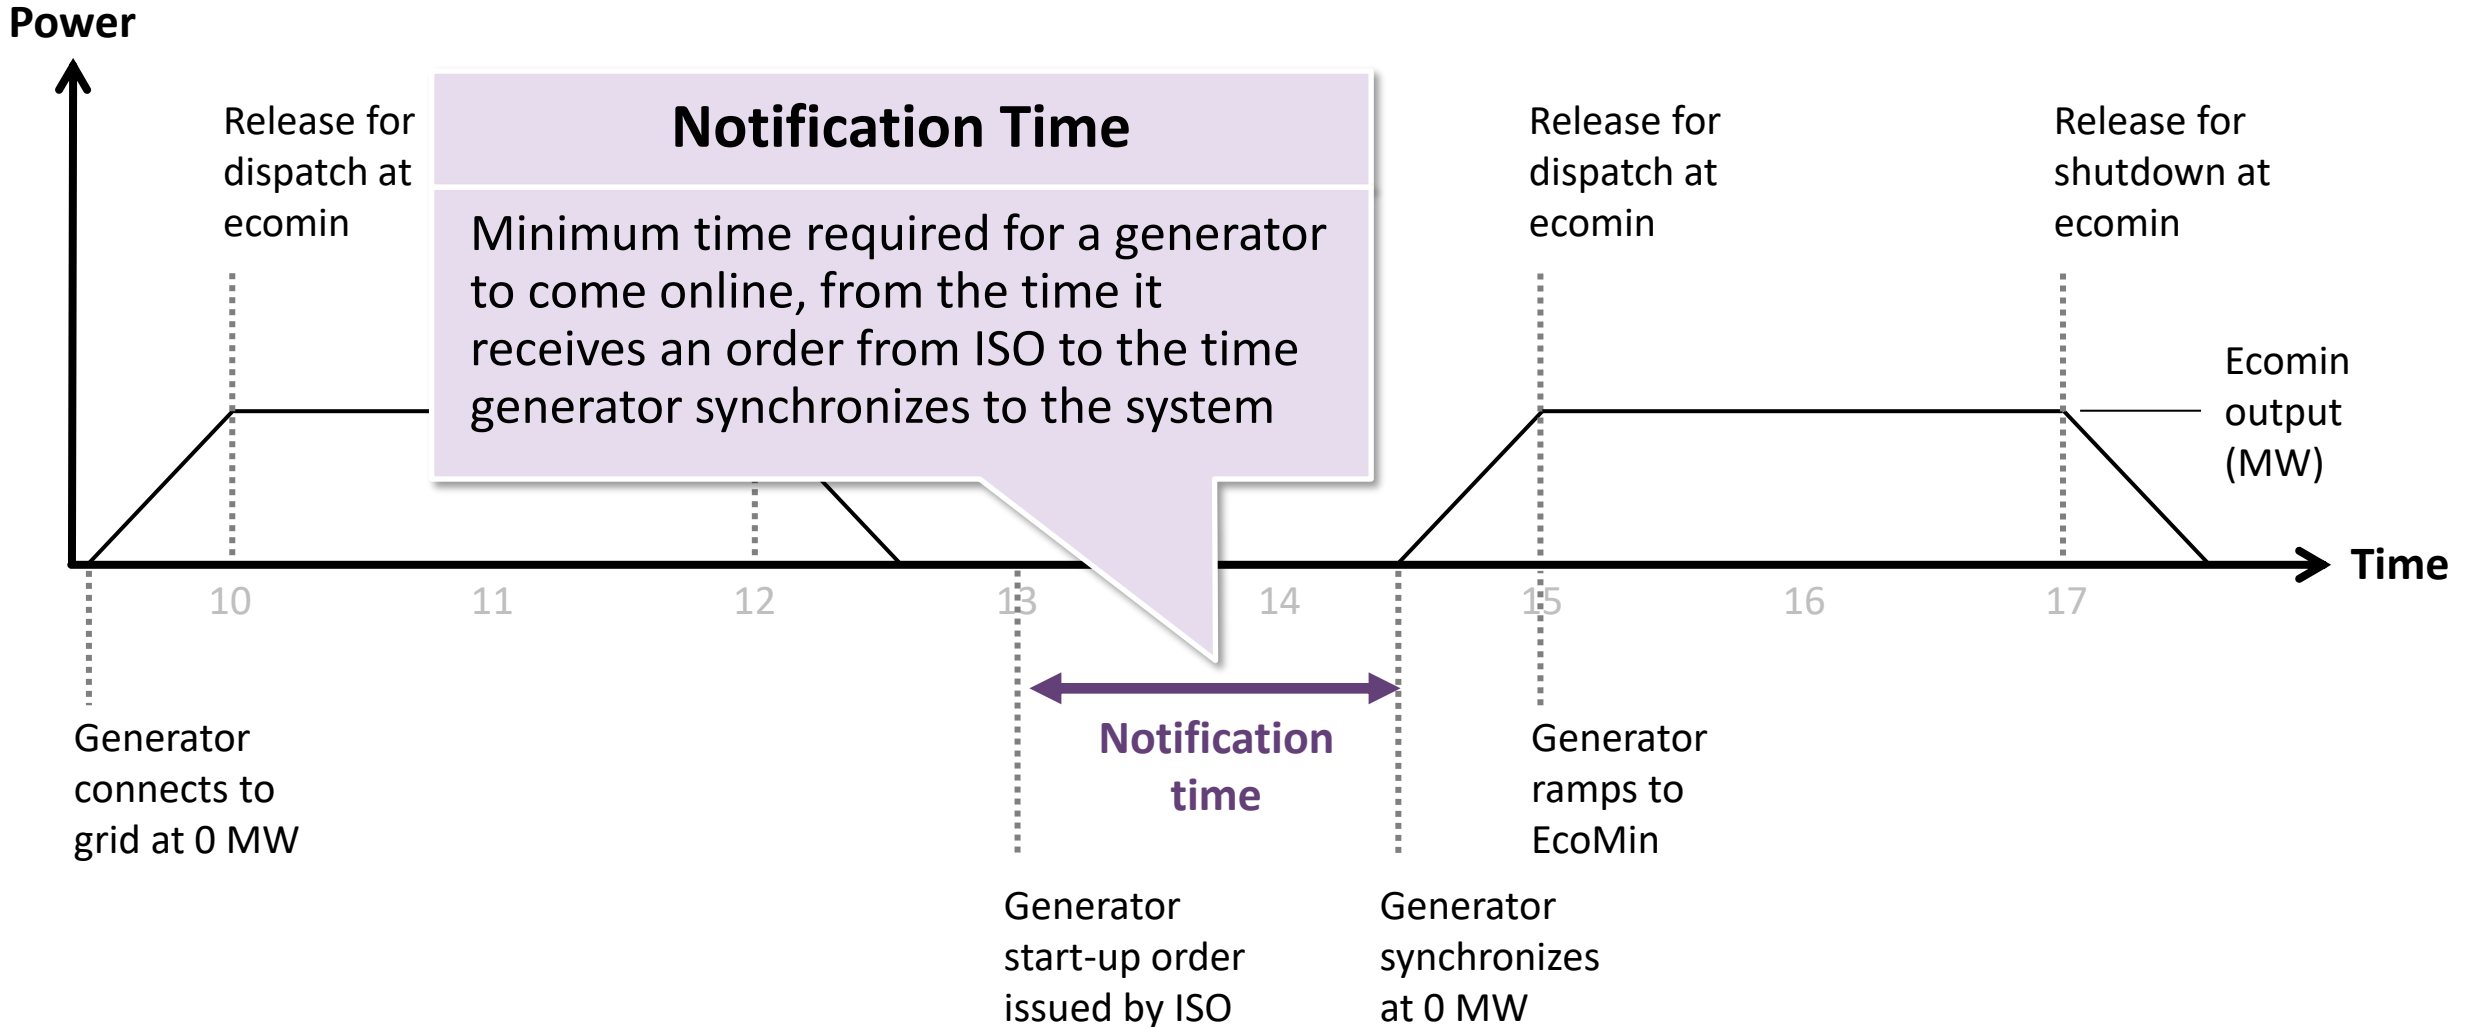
Power

Release for dispatch at ecomin

Notification Time

Minimum time required for a generator to come online, from the time it receives an order from ISO to the time generator synchronizes to the system

Release for dispatch at ecomin

Release for shutdown at ecomin

Ecomin output (MW)

Time

10 11 12 13 14 15 16 17

Generator connects to grid at 0 MW

Notification time

Generator ramps to EcoMin

Generator start-up order issued by ISO

Generator synchronizes at 0 MW